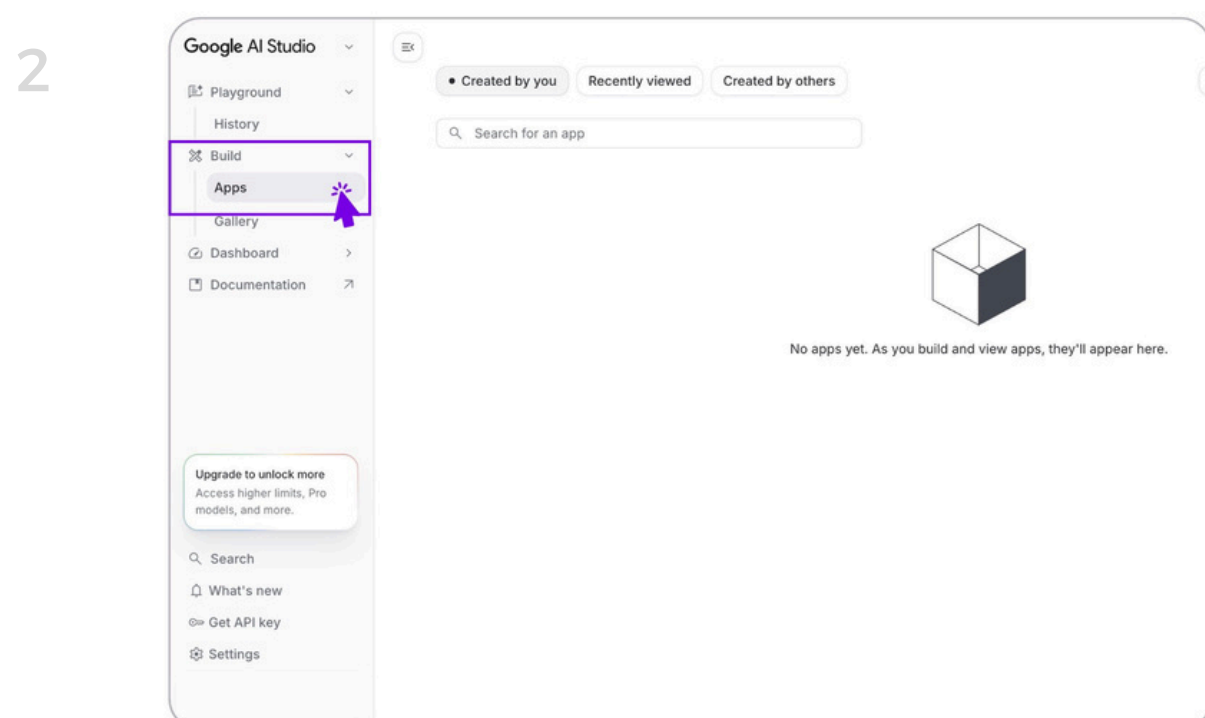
2

Google AI Studio

Playground

History

Build

Apps

Gallery

Dashboard

Documentation

Upgrade to unlock more
Access higher limits, Pro models, and more.

Search

What's new

Get API key

Settings

• Created by you

Recently viewed

Created by others

Search for an app

No apps yet. As you build and view apps, they'll appear here.